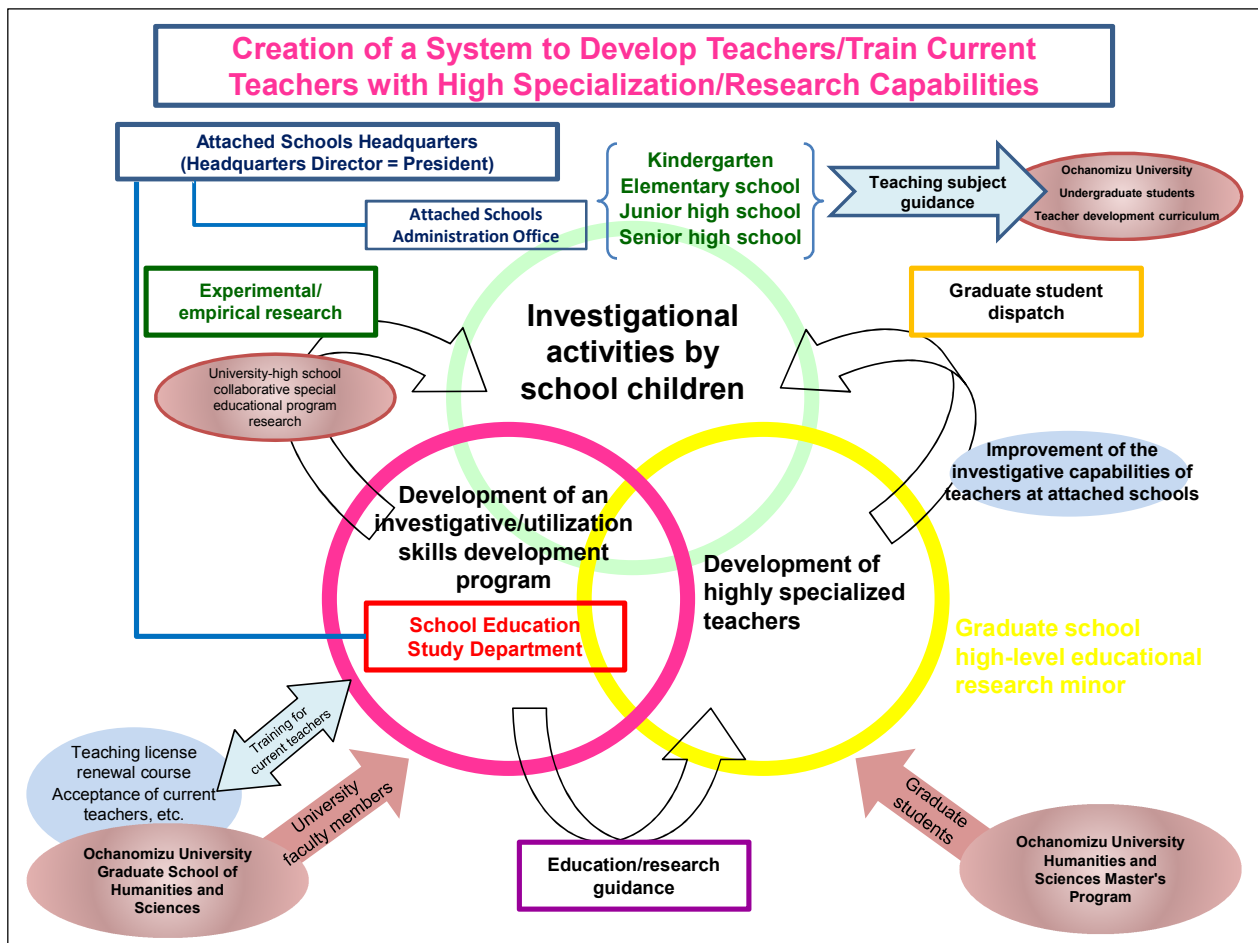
Creation of a System to Develop Teachers/Train Current Teachers with High Specialization/Research Capabilities

Attached Schools Headquarters
(Headquarters Director = President)

Attached Schools Administration Office

Kindergarten
Elementary school
Junior high school
Senior high school

Teaching subject guidance

Ochanomizu University
Undergraduate students
Teacher development curriculum

Experimental/ empirical research

University-high school collaborative special educational program research

Investigational activities by school children

Graduate student dispatch

Improvement of the investigative capabilities of teachers at attached schools

Development of an investigative/utilization skills development program

Development of highly specialized teachers

School Education Study Department

Graduate school high-level educational research minor

Training for current teachers

Teaching license renewal course
Acceptance of current teachers, etc.

University faculty members

Ochanomizu University Graduate School of Humanities and Sciences

Education/research guidance

Graduate students

Ochanomizu University Humanities and Sciences Master's Program